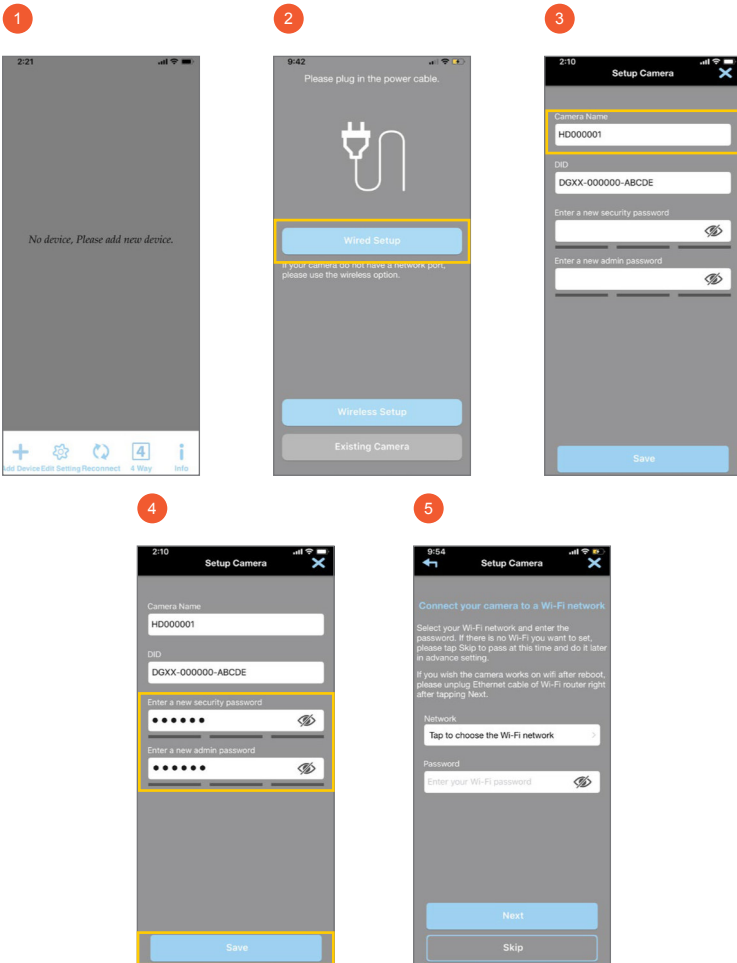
1

2:21

No device, Please add new device.

Add Device Edit Setting Reconnect 4 Way Info

2

9:42

Please plug in the power cable.

Wired Setup

If your camera do not have a network port, please use the wireless option.

Wireless Setup

Existing Camera

3

2:10

Setup Camera

Camera Name

HD000001

DID

DGXX-000000-ABCDE

Enter a new security password

Enter a new admin password

Save

4

2:10

Setup Camera

Camera Name

HD000001

DID

DGXX-000000-ABCDE

Enter a new security password

••••••

Enter a new admin password

••••••

Save

5

9:54

Setup Camera

Connect your camera to a Wi-Fi network

Select your Wi-Fi network and enter the password. If there is no Wi-Fi you want to set, please tap Skip to pass at this time and do it later in advance setting.

If you wish the camera works on wifi after reboot, please unplug Ethernet cable of Wi-Fi router right after tapping Next.

Network

Tap to choose the Wi-Fi network

Password

Enter your Wi-Fi password

Next

Skip